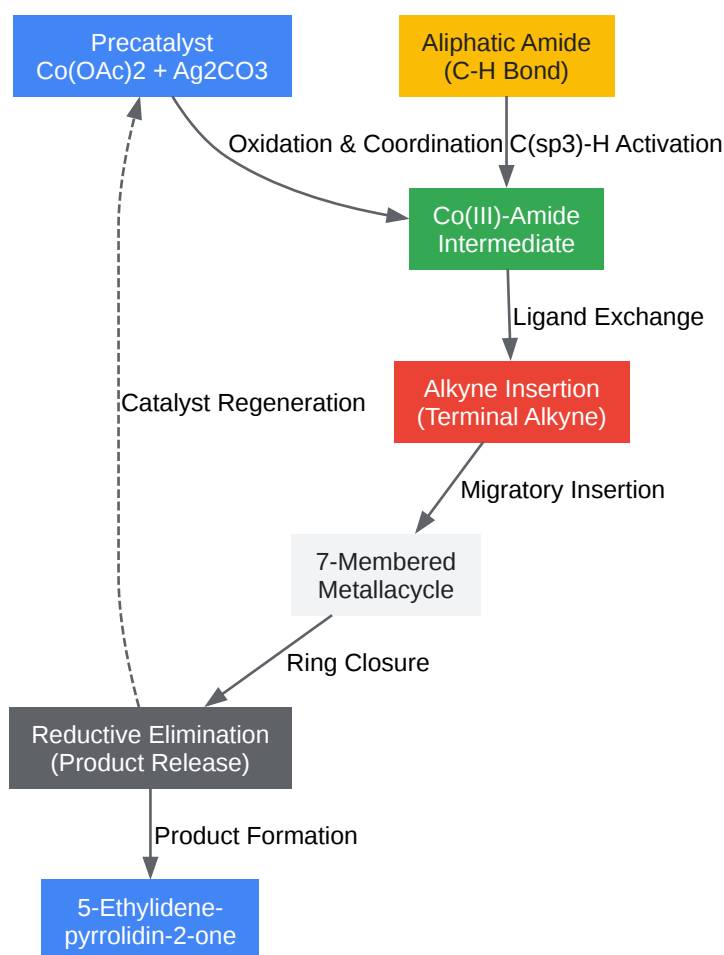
Precatalyst
Co(OAc)2 + Ag2CO3

Aliphatic Amide
(C-H Bond)

Oxidation & Coordination

C(sp3)-H Activation

Co(III)-Amide
Intermediate

Ligand Exchange

Catalyst Regeneration

Alkyne Insertion
(Terminal Alkyne)

Migratory Insertion

7-Membered
Metallacycle

Ring Closure

Reductive Elimination
(Product Release)

Product Formation

5-Ethylidene-
pyrrolidin-2-one